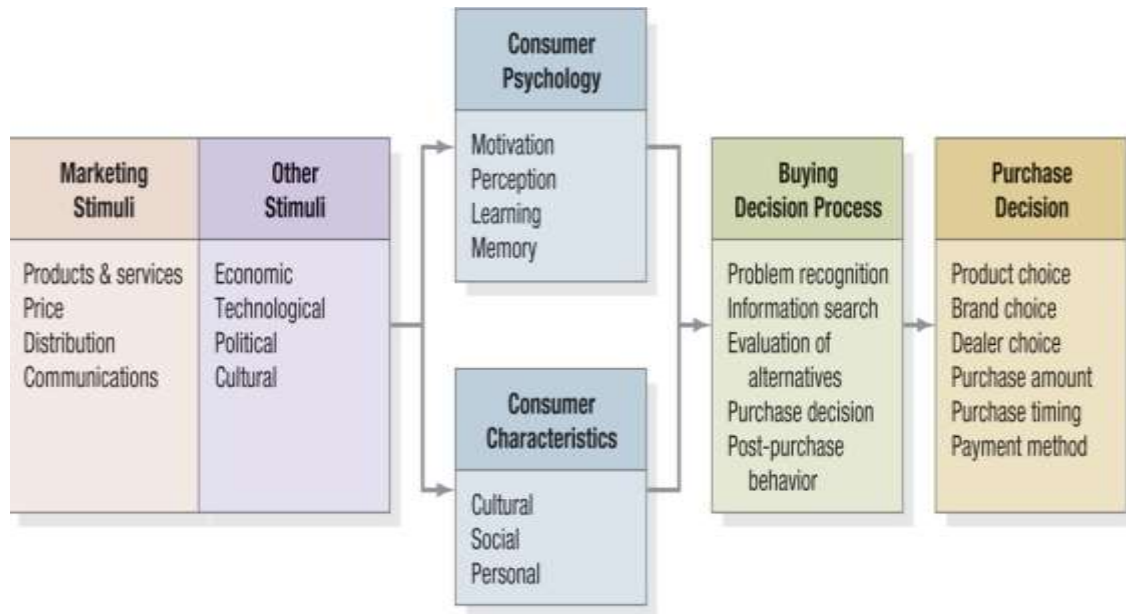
Marketing Stimuli

Products & services
Price
Distribution
Communications

Other Stimuli

Economic
Technological
Political
Cultural

Consumer Psychology

Motivation
Perception
Learning
Memory

Consumer Characteristics

Cultural
Social
Personal

Buying Decision Process

Problem recognition
Information search
Evaluation of alternatives
Purchase decision
Post-purchase behavior

Purchase Decision

Product choice
Brand choice
Dealer choice
Purchase amount
Purchase timing
Payment method